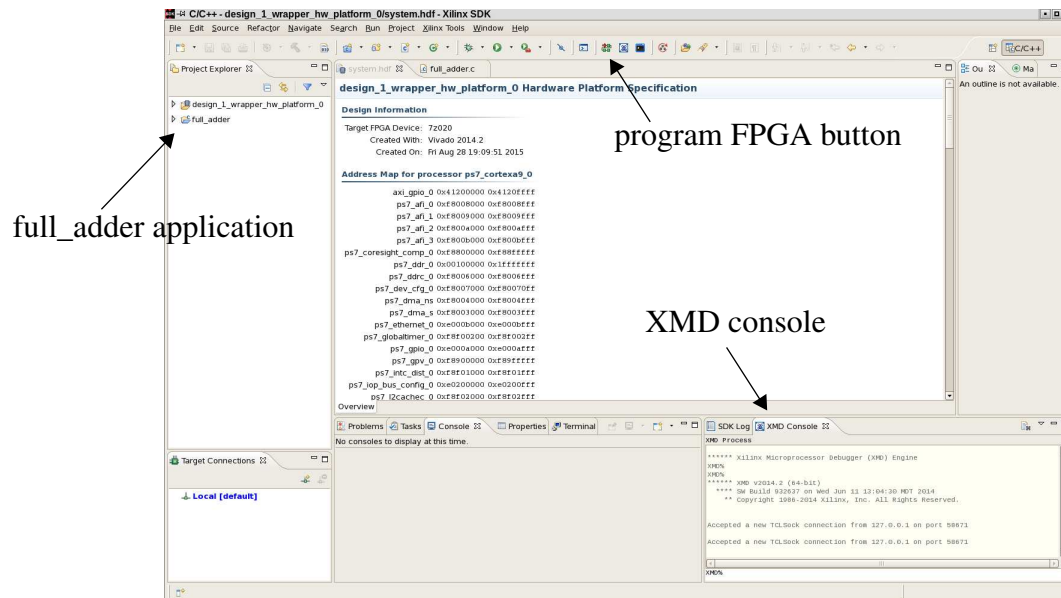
C/C++ - design_1_wrapper_hw_platform_0/system.hdf - Xilinx SDK

File Edit Source Refactor Navigate Search Run Project Xilinx Tools Window Help

C/C++

Project Explorer

design_1_wrapper_hw_platform_0
full_adder

full_adder application

system.hdf
full_adder.c

design_1_wrapper_hw_platform_0 Hardware Platform Specification

program FPGA button

Design Information

Target FPGA Device: 7z020
Created With: Vivado 2014.2
Created On: Fri Aug 28 19:09:51 2015

Address Map for processor ps7_cortexa9_0

| | | |
|---|---|---|
| axi_gpio_0 | 0x41200000 | 0x4120ffff |
| ps7_afi_0 | 0xf8008000 | 0xf8008fff |
| ps7_afi_1 | 0xf8009000 | 0xf8009fff |
| ps7_afi_2 | 0xf800a000 | 0xf800afff |
| ps7_afi_3 | 0xf800b000 | 0xf800bfff |
| ps7_coresight_comp_0 | 0xf8800000 | 0xf88fffff |
| ps7_ddr_0 | 0x00100000 | 0x1fffffff |
| ps7_ddrc_0 | 0xf8006000 | 0xf8006fff |
| ps7_dev_cfg_0 | 0xf8007000 | 0xf80070ff |
| ps7_dma_ns | 0xf8004000 | 0xf8004fff |
| ps7_dma_s | 0xf8003000 | 0xf8003fff |
| ps7_ethernet_0 | 0xe000b000 | 0xe000bfff |
| ps7_globaltimer_0 | 0xf8f00200 | 0xf8f002ff |
| ps7_gpio_0 | 0xe000a000 | 0xe000afff |
| ps7_gpv_0 | 0xf8900000 | 0xf89fffff |
| ps7_intc_dist_0 | 0xf8f01000 | 0xf8f01fff |
| ps7_iop_bus_config_0 | 0xe0200000 | 0xe0200fff |
| ps7_l2cachec_0 | 0xf8f02000 | 0xf8f02fff |

Overview

XMD console

Ou
Ma
An outline is not available.

Problems Tasks Console Properties Terminal
No consoles to display at this time.

SDK Log XMD Console
XMD Process

****** Xilinx Microprocessor Debugger (XMD) Engine
XMD%
XMD%
****** XMD v2014.2 (64-bit)
**** SW Build 932637 on Wed Jun 11 13:04:30 MDT 2014
** Copyright 1986-2014 Xilinx, Inc. All Rights Reserved.

Accepted a new TCLSock connection from 127.0.0.1 on port 58671

Accepted a new TCLSock connection from 127.0.0.1 on port 58671

XMD%

Target Connections
Local [default]